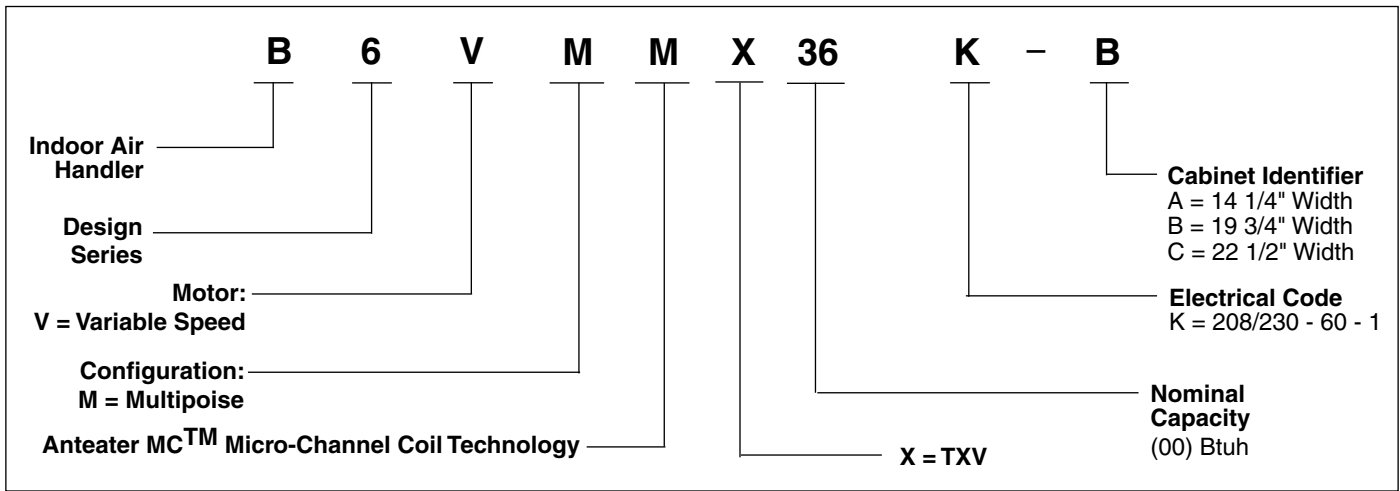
B 6 V M M X 36 K – B

Indoor Air Handler

Design Series

Motor:
V = Variable Speed

Configuration:
M = Multipoise

Anteater MC$^{TM}$ Micro-Channel Coil Technology

X = TXV

Cabinet Identifier
A = 14 1/4" Width
B = 19 3/4" Width
C = 22 1/2" Width

Electrical Code
K = 208/230 - 60 - 1

Nominal Capacity
(00) Btuh